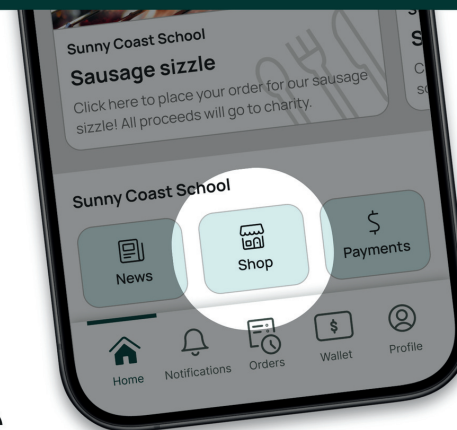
Sunny Coast School
Sausage sizzle
Click here to place your order for our sausage sizzle! All proceeds will go to charity.

S
C
so

Sunny Coast School

News
Shop
$
Payments

Home
Notifications
Orders
$
Wallet
Profile